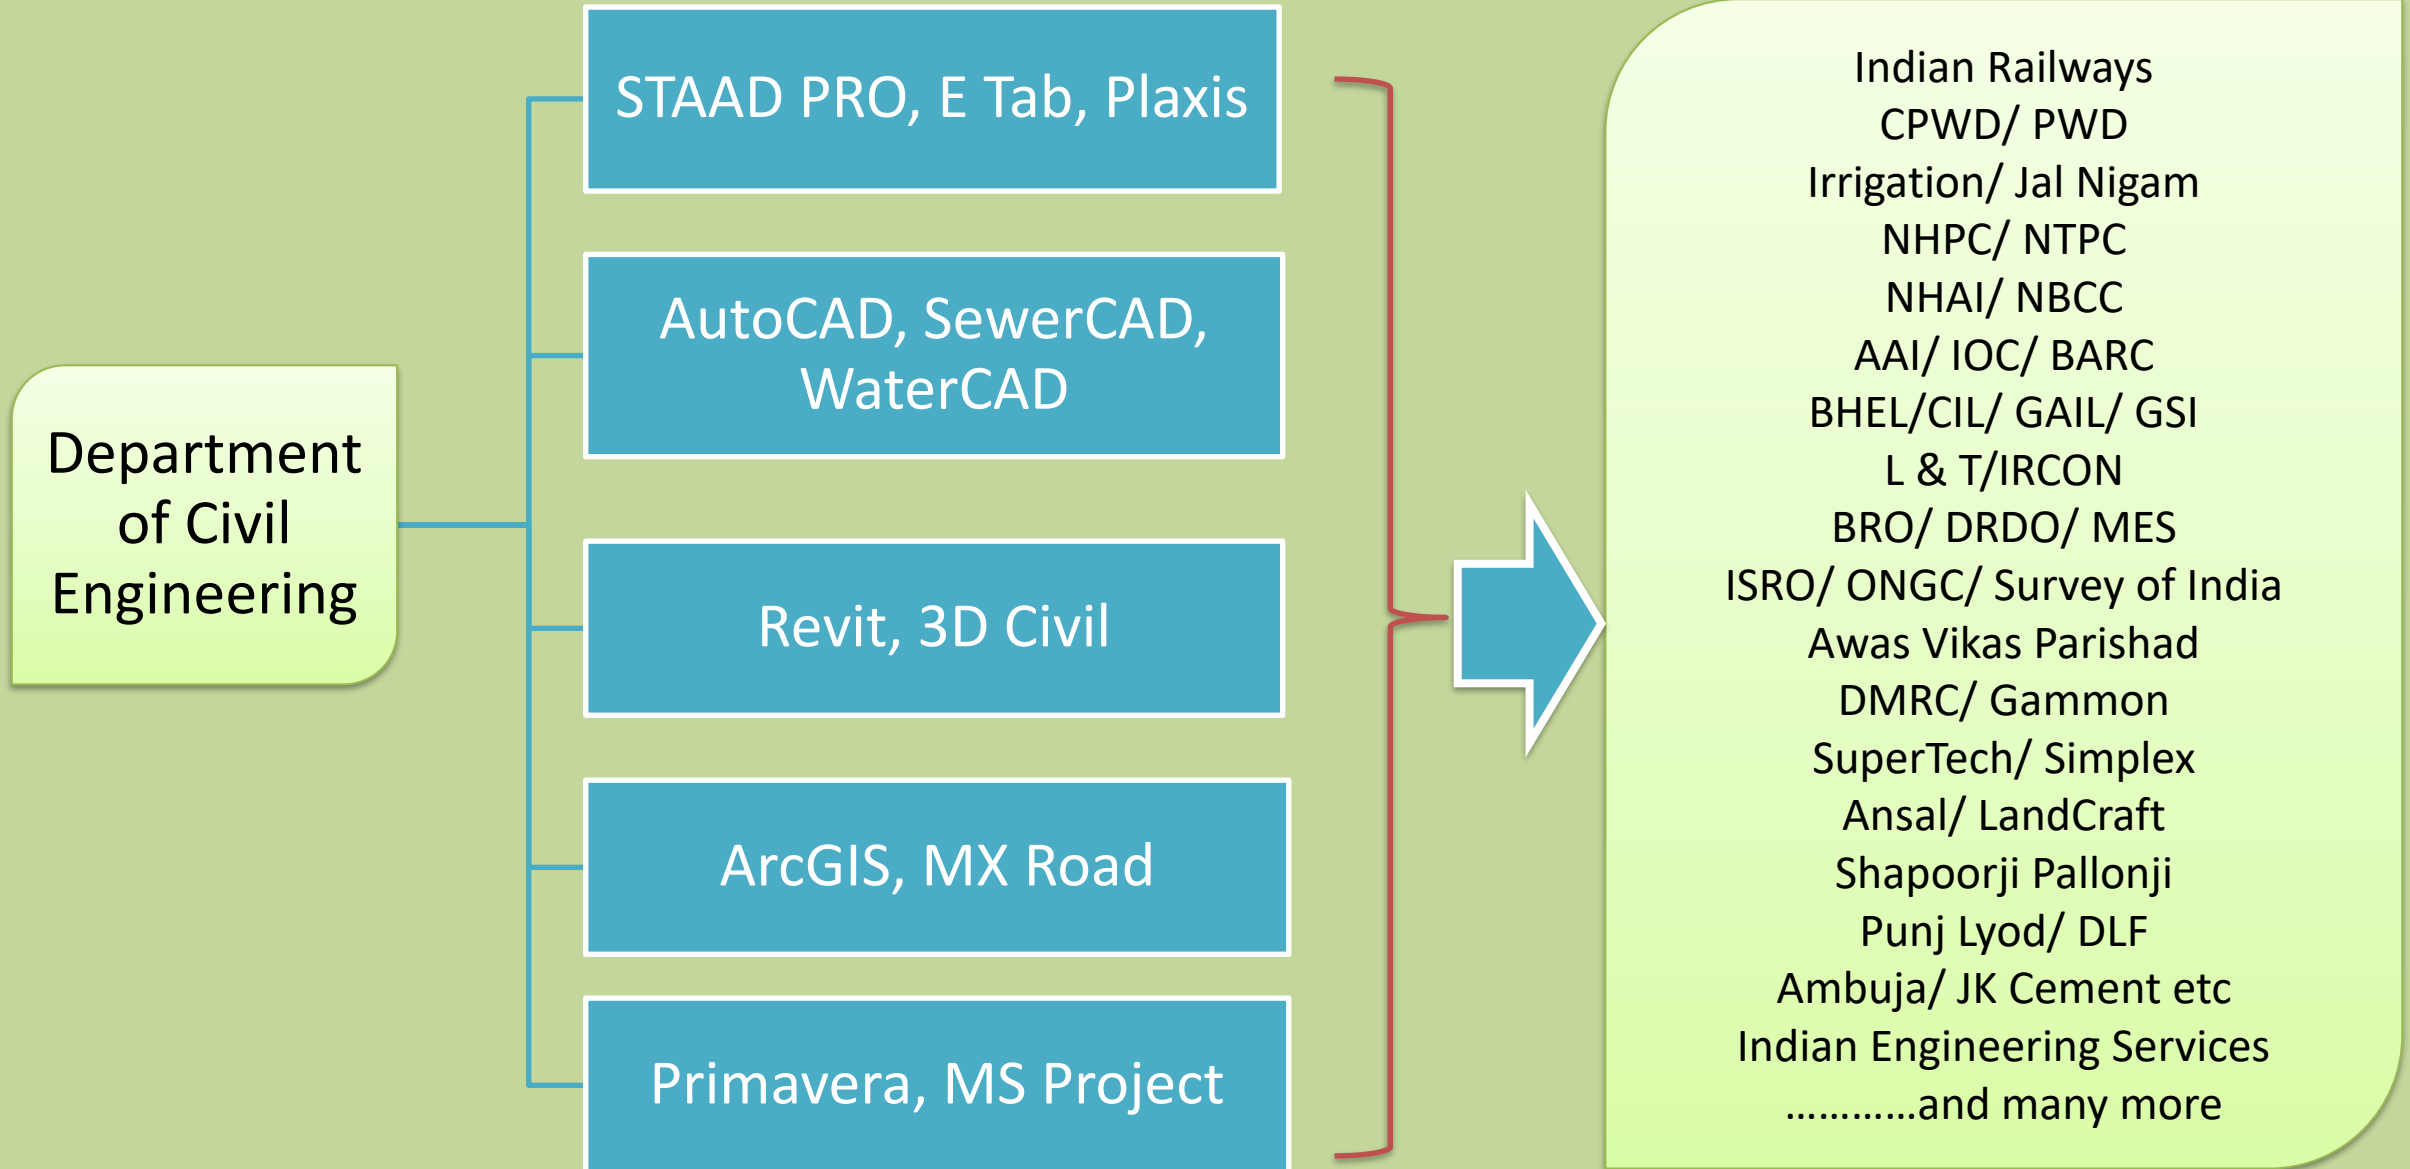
Department of Civil Engineering

STAAD PRO, E Tab, Plaxis

AutoCAD, SewerCAD, WaterCAD

Revit, 3D Civil

ArcGIS, MX Road

Primavera, MS Project

Indian Railways
CPWD/ PWD
Irrigation/ Jal Nigam
NHPC/ NTPC
NHAI/ NBCC
AAI/ IOC/ BARC
BHEL/CIL/ GAIL/ GSI
L & T/IRCON
BRO/ DRDO/ MES
ISRO/ ONGC/ Survey of India
Awas Vikas Parishad
DMRC/ Gammon
SuperTech/ Simplex
Ansal/ LandCraft
Shapoorji Pallonji
Punj Lyod/ DLF
Ambuja/ JK Cement etc
Indian Engineering Services
...........and many more